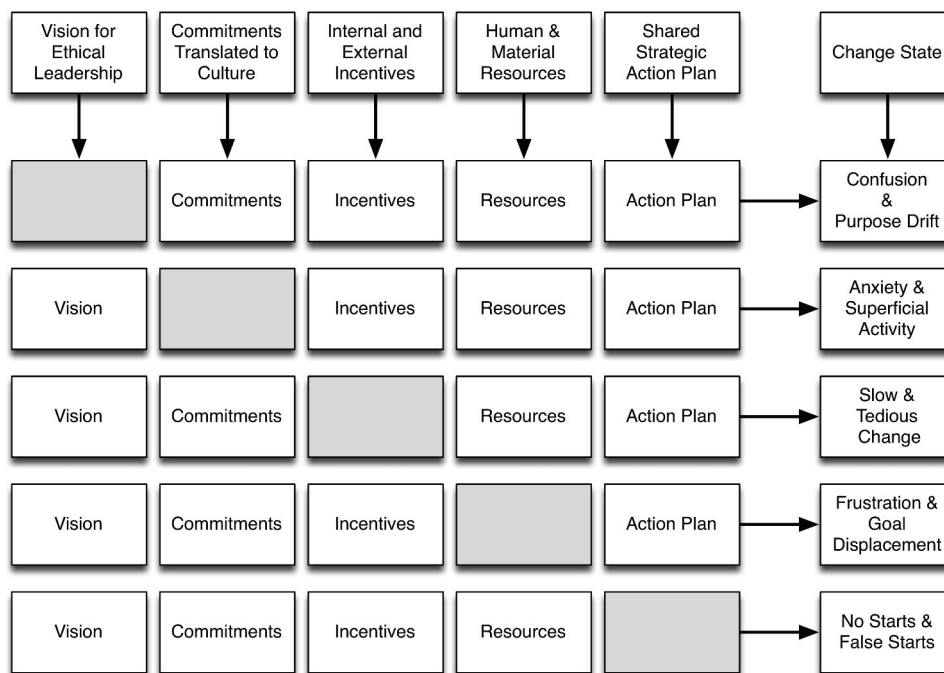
| Vision for Ethical Leadership | Commitments Translated to Culture | Internal and External Incentives | Human & Material Resources | Shared Strategic Action Plan | Change State |
|---|---|---|---|---|---|
| | Commitments | Incentives | Resources | Action Plan | Confusion & Purpose Drift |
| Vision | | Incentives | Resources | Action Plan | Anxiety & Superficial Activity |
| Vision | Commitments | | Resources | Action Plan | Slow & Tedious Change |
| Vision | Commitments | Incentives | | Action Plan | Frustration & Goal Displacement |
| Vision | Commitments | Incentives | Resources | | No Starts & False Starts |